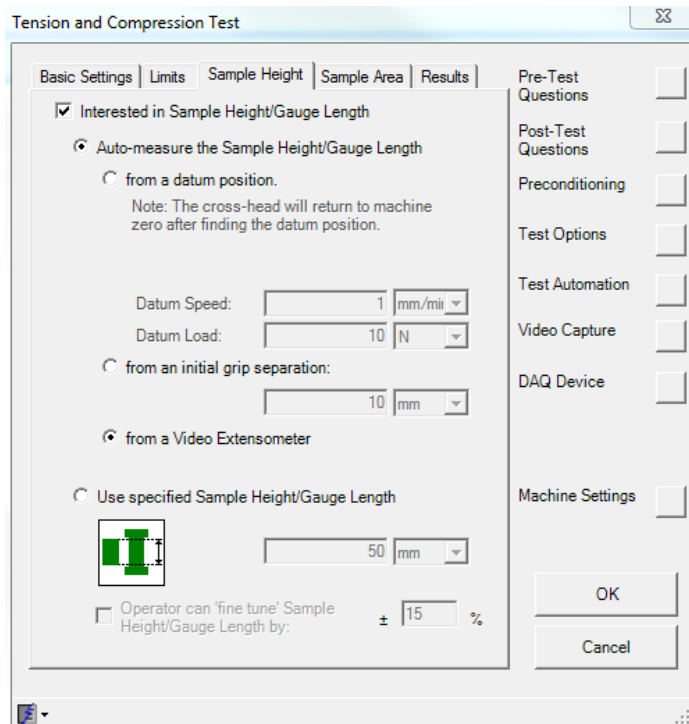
Tension and Compression Test

Basic Settings | Limits | Sample Height | Sample Area | Results

Interested in Sample Height/Gauge Length

Auto-measure the Sample Height/Gauge Length

from a datum position.

Note: The cross-head will return to machine zero after finding the datum position.

Datum Speed: 1 mm/mi

Datum Load: 10 N

from an initial grip separation:

10 mm

from a Video Extensometer

Use specified Sample Height/Gauge Length

50 mm

Operator can 'fine tune' Sample Height/Gauge Length by: ± 15 %

Pre-Test Questions

Post-Test Questions

Preconditioning

Test Options

Test Automation

Video Capture

DAQ Device

Machine Settings

OK

Cancel